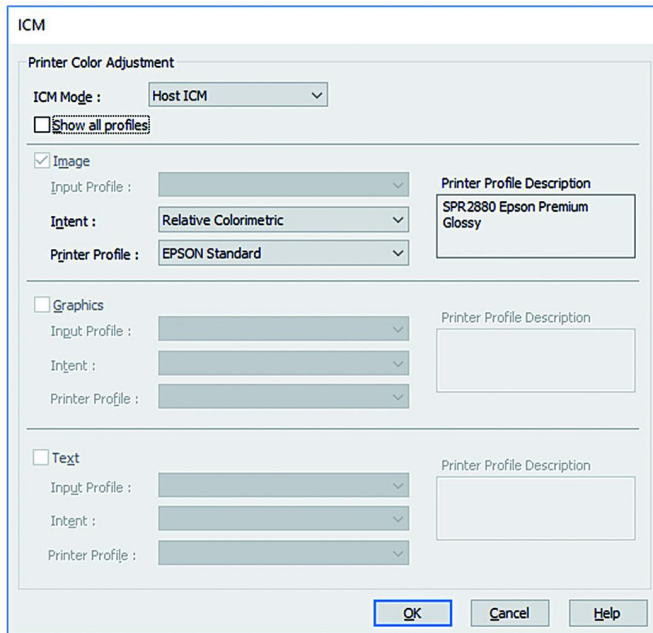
ICM

Printer Color Adjustment

ICM Mode : Host ICM

Show all profiles

Image

Input Profile :

Intent : Relative Colorimetric

Printer Profile : EPSON Standard

Printer Profile Description

SPR2880 Epson Premium Glossy

Graphics

Input Profile :

Intent :

Printer Profile :

Printer Profile Description

Text

Input Profile :

Intent :

Printer Profile :

Printer Profile Description

OK Cancel Help